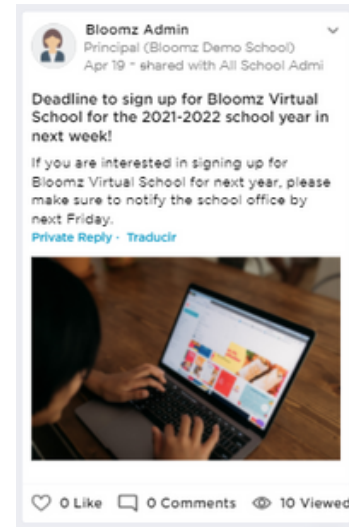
Bloomz Admin
Principal (Bloomz Demo School)
Apr 19 - shared with All School Admi

Deadline to sign up for Bloomz Virtual School for the 2021-2022 school year in next week!

If you are interested in signing up for Bloomz Virtual School for next year, please make sure to notify the school office by next Friday.

Private Reply · Traducir

0 Like 0 Comments 10 Viewed